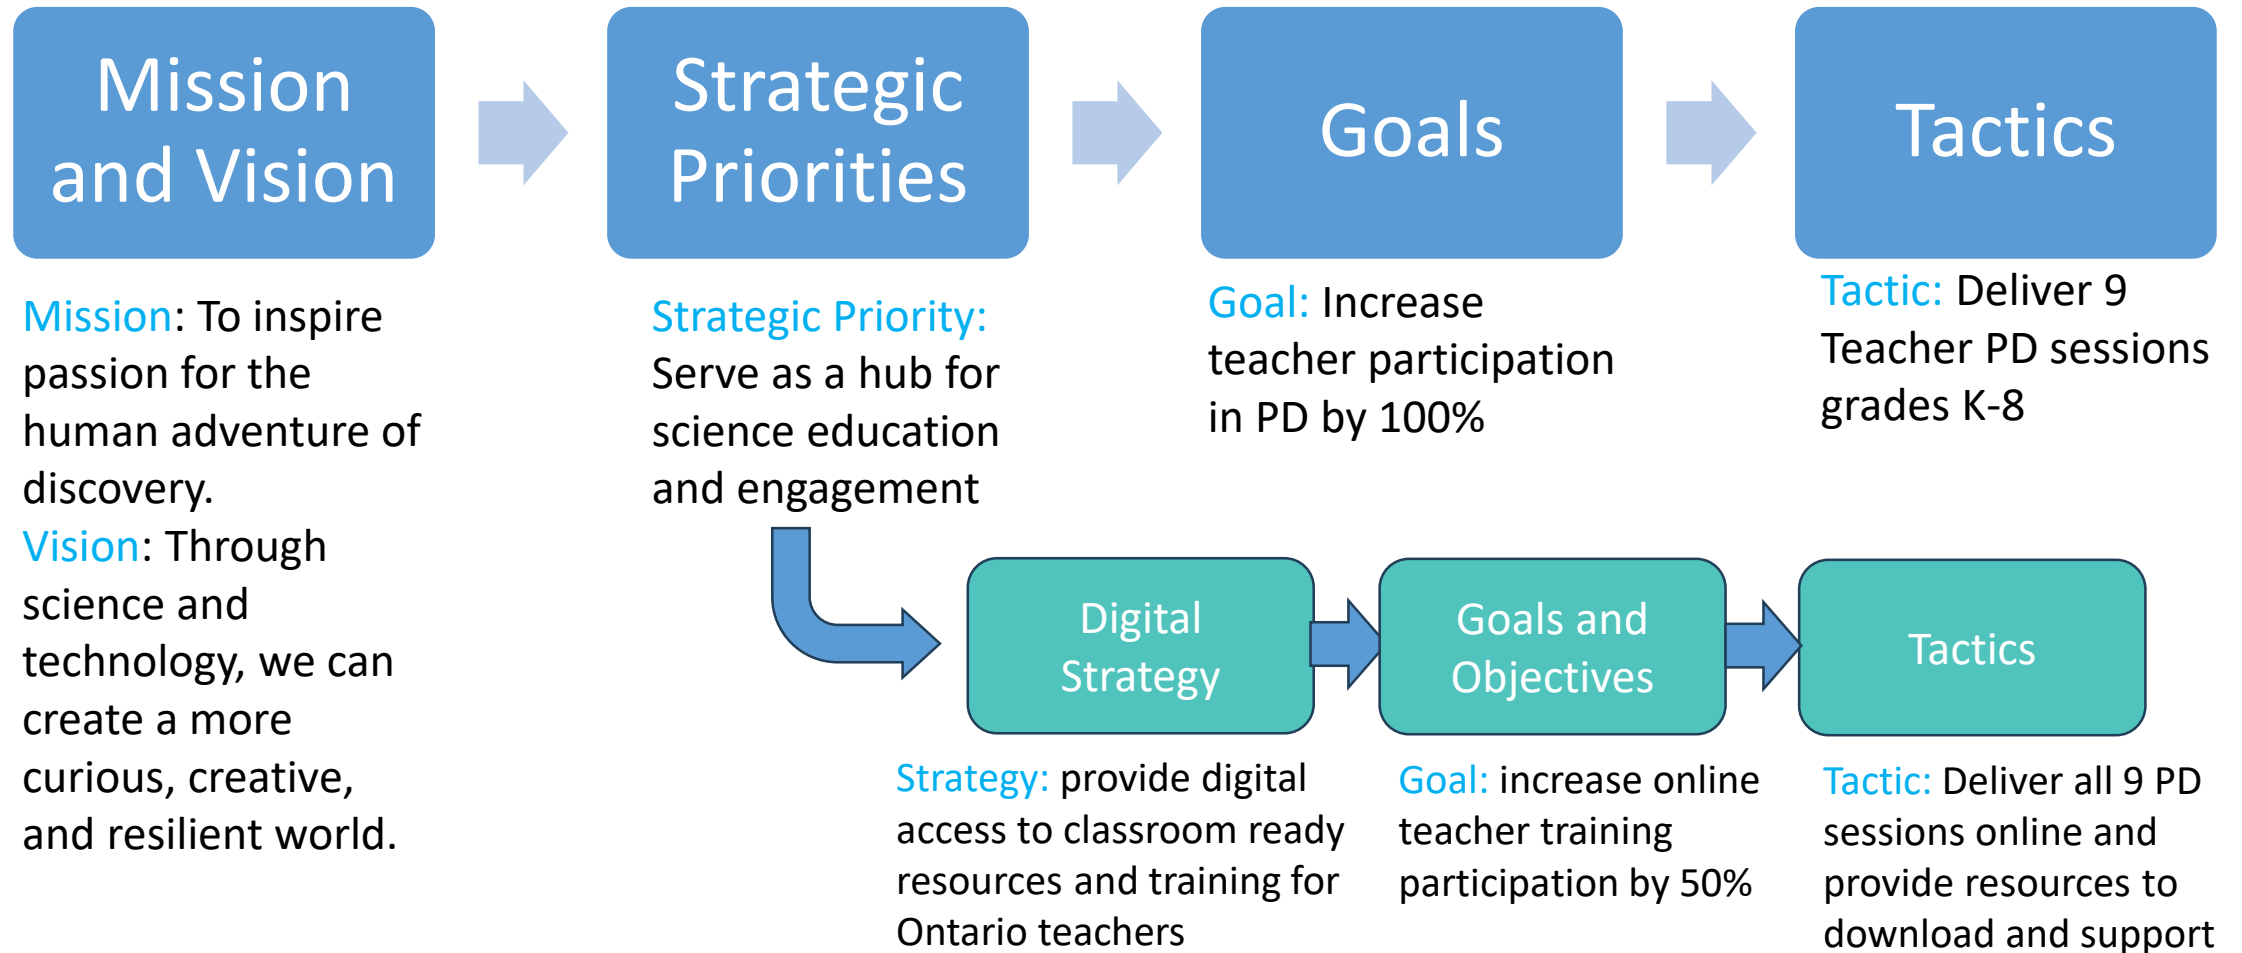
Mission and Vision

Strategic Priorities

Goals

Tactics

Mission: To inspire passion for the human adventure of discovery.
Vision: Through science and technology, we can create a more curious, creative, and resilient world.

Strategic Priority: Serve as a hub for science education and engagement

Goal: Increase teacher participation in PD by 100%

Tactic: Deliver 9 Teacher PD sessions grades K-8

Digital Strategy

Goals and Objectives

Tactics

Strategy: provide digital access to classroom ready resources and training for Ontario teachers

Goal: increase online teacher training participation by 50%

Tactic: Deliver all 9 PD sessions online and provide resources to download and support